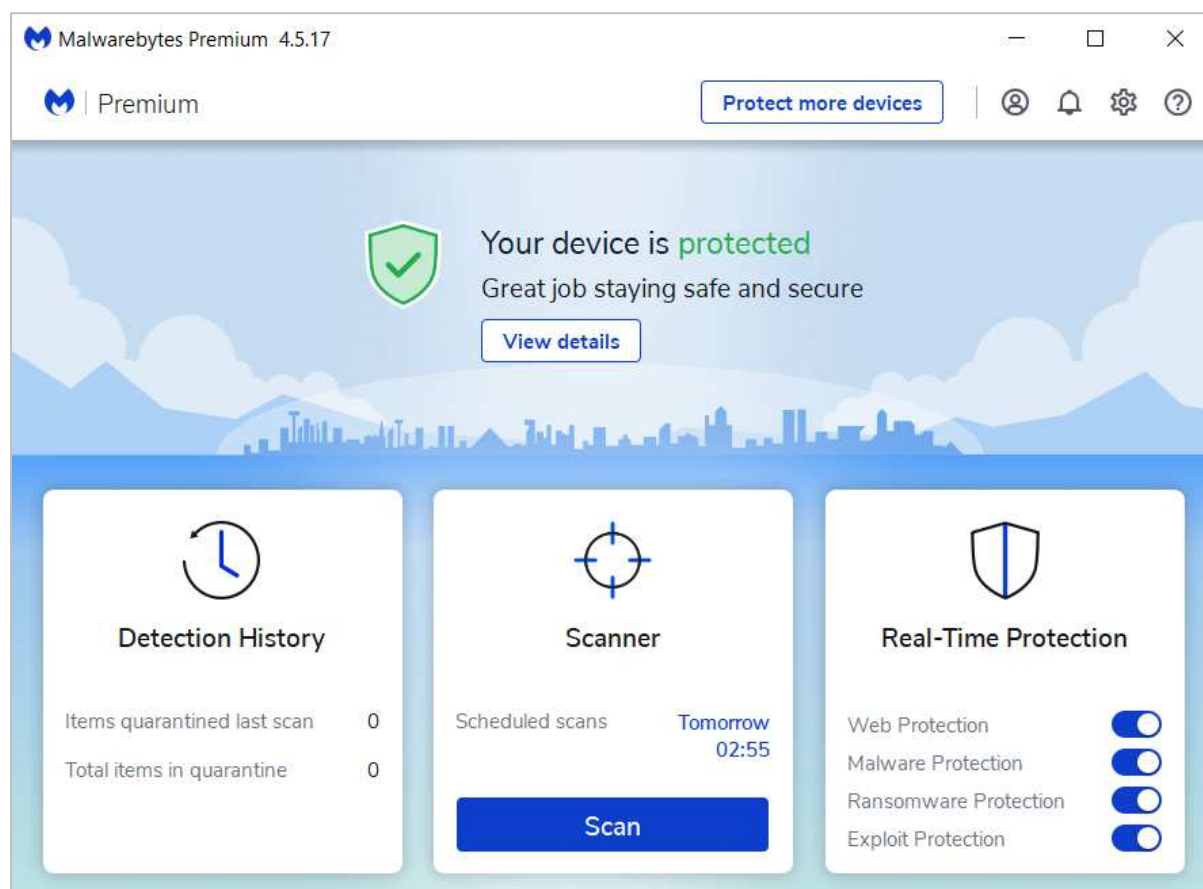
Malwarebytes Premium 4.5.17

Premium

Protect more devices

Your device is protected

Great job staying safe and secure

View details

Detection History

Items quarantined last scan 0

Total items in quarantine 0

Scanner

Scheduled scans Tomorrow 02:55

Scan

Real-Time Protection

Web Protection

Malware Protection

Ransomware Protection

Exploit Protection